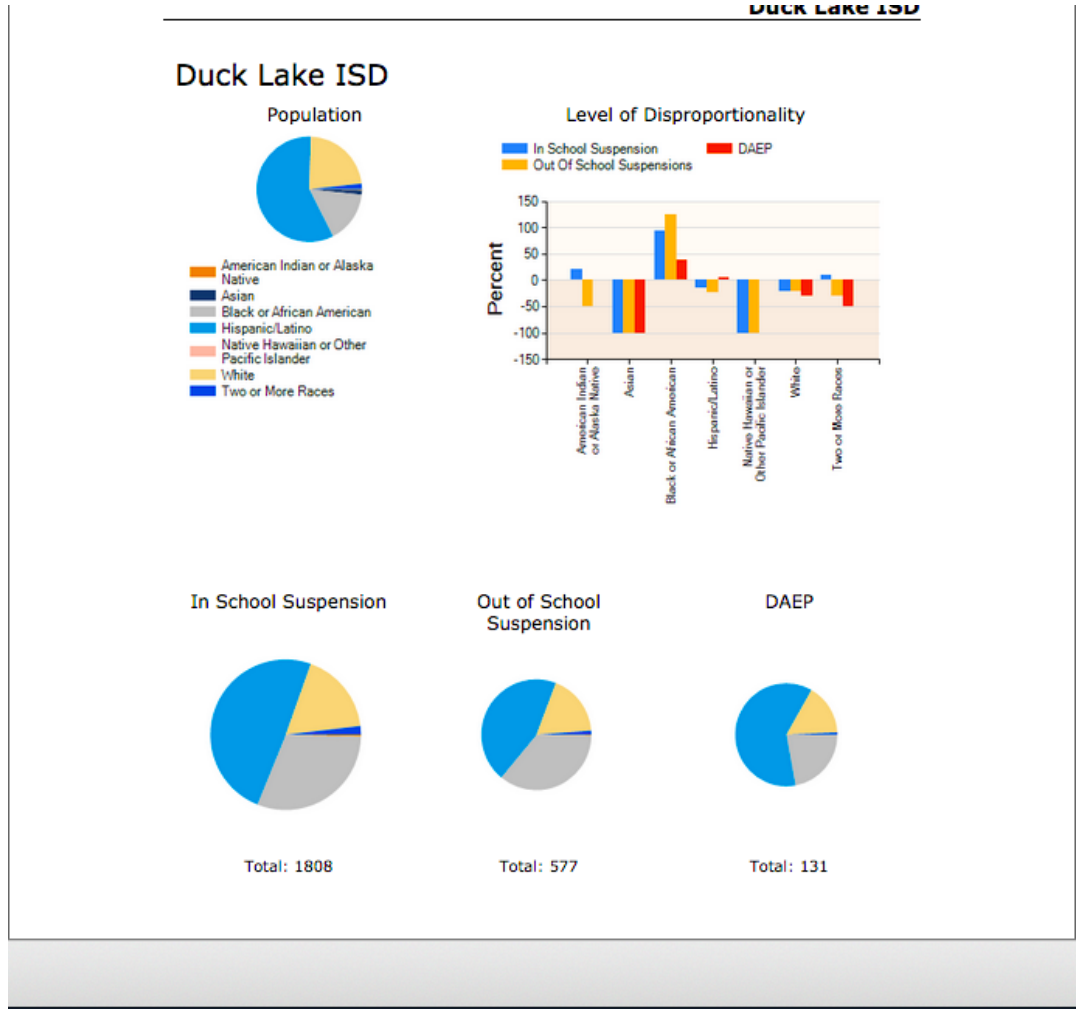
Duck Lake ISD

Duck Lake ISD

Population

American Indian or Alaska Native
Asian
Black or African American
Hispanic/Latino
Native Hawaiian or Other Pacific Islander
White
Two or More Races

Level of Disproportionality

In School Suspension
DAEP
Out Of School Suspensions

Percent

150
100
50
0
-50
-100
-150

American Indian or Alaska Native
Asian
Black or African American
Hispanic/Latino
Native Hawaiian or Other Pacific Islander
White
Two or More Races

In School Suspension

Out of School Suspension

DAEP

Total: 1808

Total: 577

Total: 131